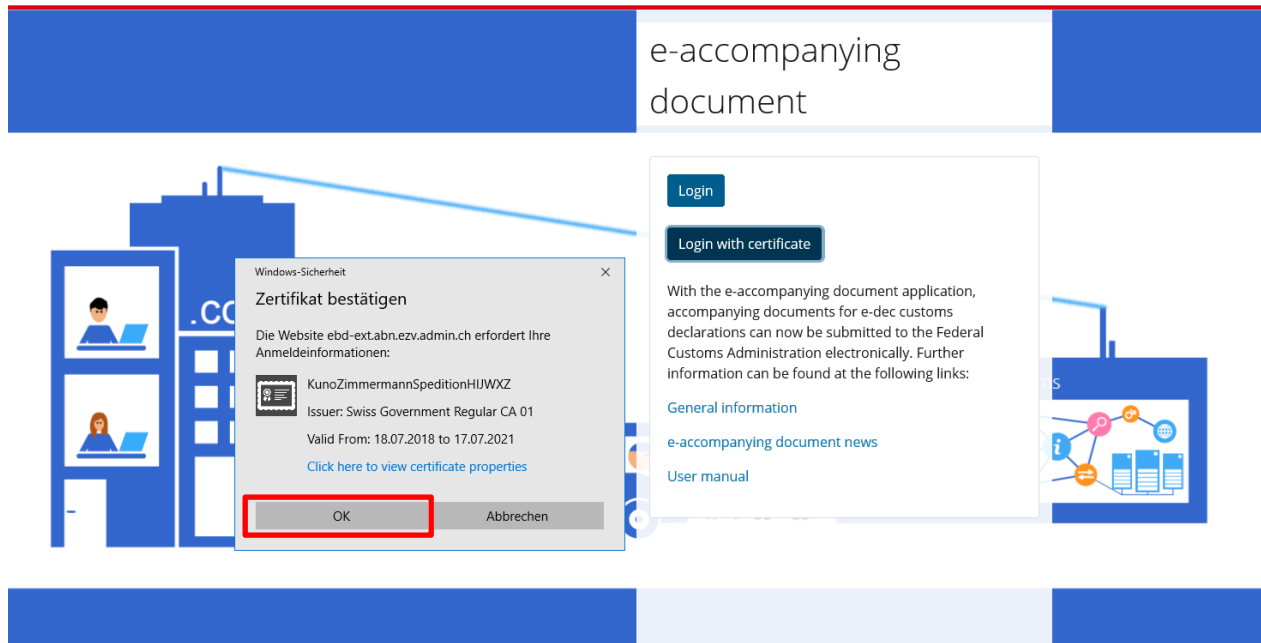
e-accompanying document

Login

Login with certificate

With the e-accompanying document application, accompanying documents for e-dec customs declarations can now be submitted to the Federal Customs Administration electronically. Further information can be found at the following links:

General information

e-accompanying document news

User manual

.CO

Windows-Sicherheit

×

Zertifikat bestätigen

Die Website ebd-ext.abn.ezv.admin.ch erfordert Ihre Anmeldeinformationen:

KunoZimmermannSpeditionHIJWXZ

Issuer: Swiss Government Regular CA 01

Valid From: 18.07.2018 to 17.07.2021

Click here to view certificate properties

OK

Abbrechen